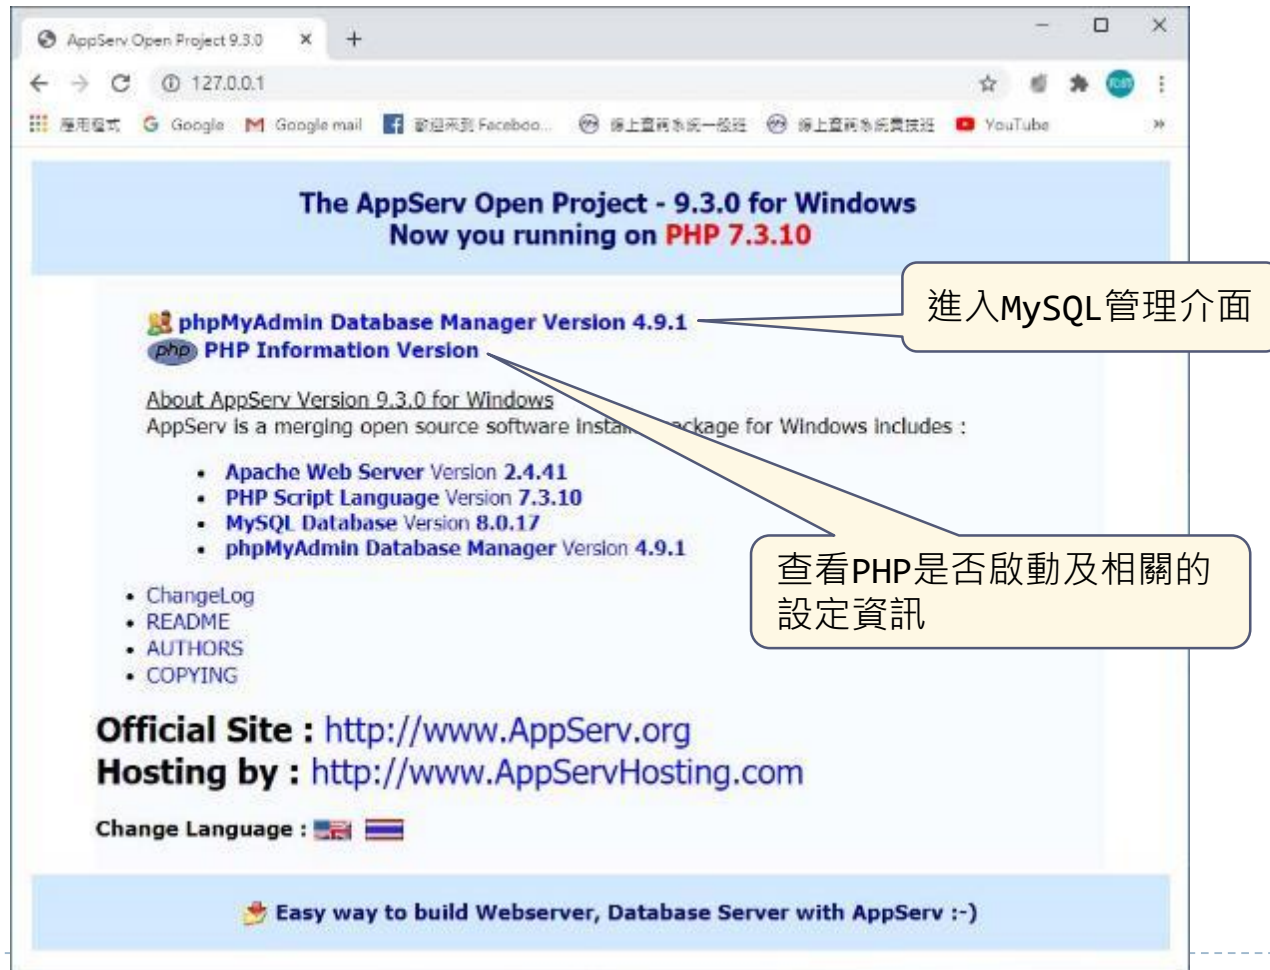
AppServ Open Project 9.3.0 ×

127.0.0.1

應用程式 Google Google mail 歡迎來到 Faceboo... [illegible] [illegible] YouTube

The AppServ Open Project - 9.3.0 for Windows
Now you running on PHP 7.3.10

phpMyAdmin Database Manager Version 4.9.1
PHP Information Version

進入MySQL管理介面

About AppServ Version 9.3.0 for Windows
AppServ is a merging open source software insta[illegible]ckage for Windows includes :

- Apache Web Server Version 2.4.41
- PHP Script Language Version 7.3.10
- MySQL Database Version 8.0.17
- phpMyAdmin Database Manager Version 4.9.1

查看PHP是否啟動及相關的設定資訊

- ChangeLog
- README
- AUTHORS
- COPYING

Official Site : http://www.AppServ.org
Hosting by : http://www.AppServHosting.com

Change Language :

Easy way to build Webserver, Database Server with AppServ :-)